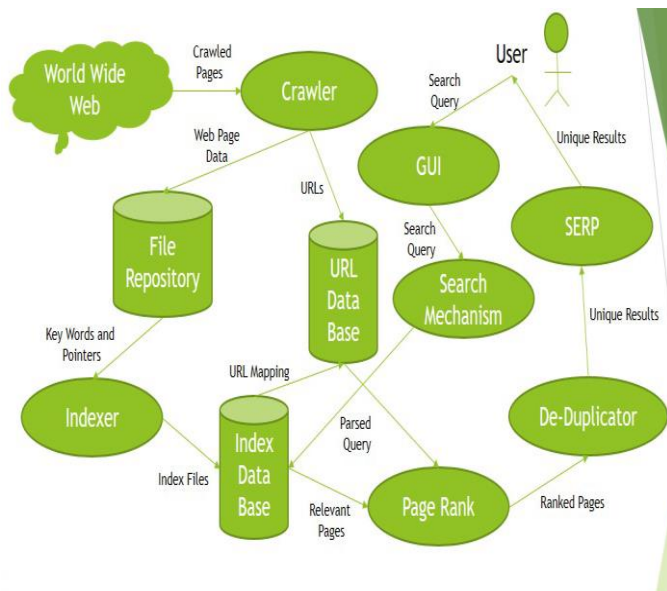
World Wide Web

Crawled Pages

Crawler

User

Search Query

Web Page Data

GUI

Unique Results

URLs

File Repository

Search Query

SERP

URL Data Base

Search Mechanism

Unique Results

Key Words and Pointers

URL Mapping

Indexer

Index Data Base

Parsed Query

De-Duplicator

Index Files

Relevant Pages

Page Rank

Ranked Pages